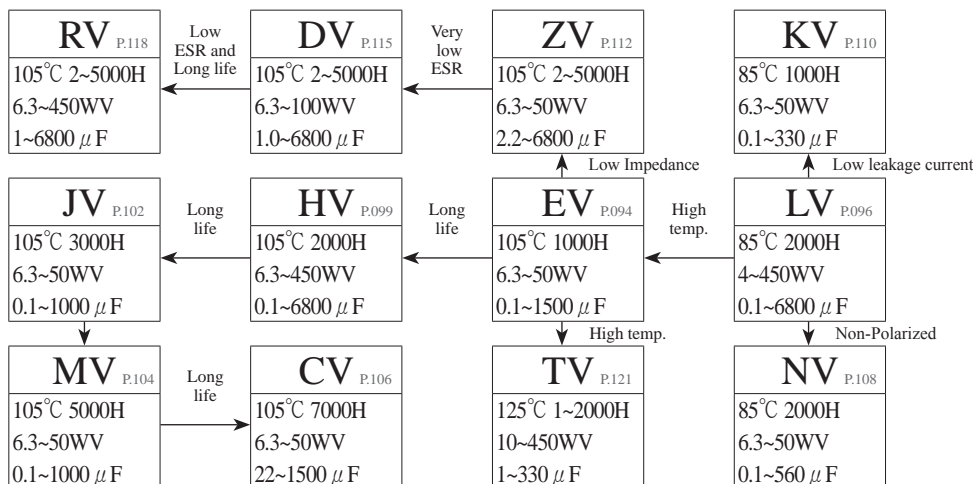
RV P.118
105℃ 2~5000H
6.3~450WV
1~6800 $\mu$F

Low ESR and Long life

DV P.115
105℃ 2~5000H
6.3~100WV
1.0~6800 $\mu$F

Very low ESR

ZV P.112
105℃ 2~5000H
6.3~50WV
2.2~6800 $\mu$F

KV P.110
85℃ 1000H
6.3~50WV
0.1~330 $\mu$F

Low Impedance

Low leakage current

JV P.102
105℃ 3000H
6.3~50WV
0.1~1000 $\mu$F

Long life

HV P.099
105℃ 2000H
6.3~450WV
0.1~6800 $\mu$F

Long life

EV P.094
105℃ 1000H
6.3~50WV
0.1~1500 $\mu$F

High temp.

LV P.096
85℃ 2000H
4~450WV
0.1~6800 $\mu$F

High temp.

Non-Polarized

MV P.104
105℃ 5000H
6.3~50WV
0.1~1000 $\mu$F

Long life

CV P.106
105℃ 7000H
6.3~50WV
22~1500 $\mu$F

TV P.121
125℃ 1~2000H
10~450WV
1~330 $\mu$F

NV P.108
85℃ 2000H
6.3~50WV
0.1~560 $\mu$F